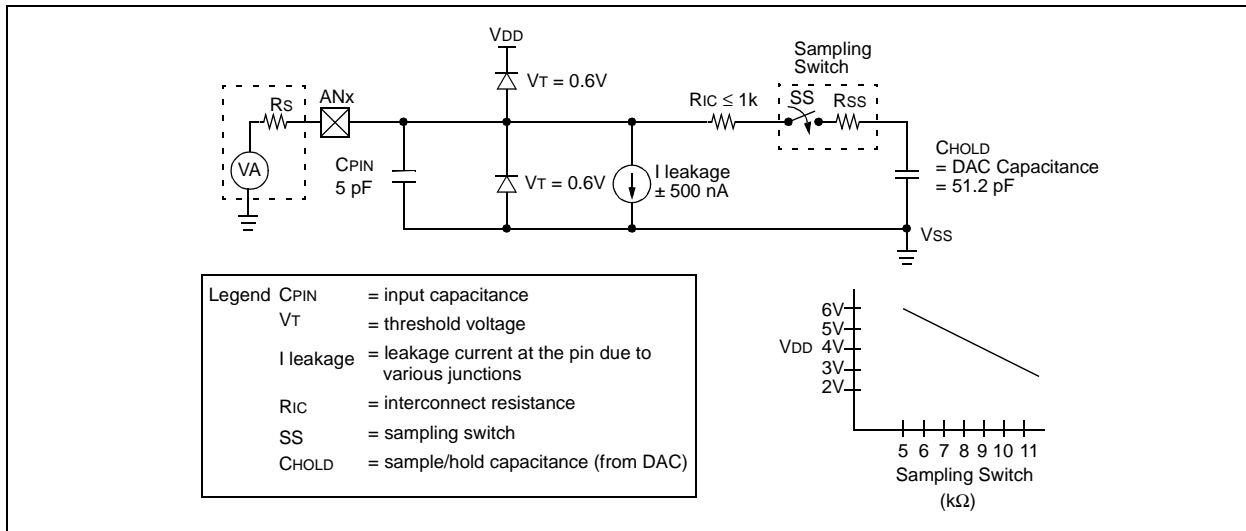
VDD

Sampling Switch

VT = 0.6V

RS

ANx

RIC ≤ 1k

SS

RSS

VA

CPIN
5 pF

VT = 0.6V

I leakage
± 500 nA

CHOLD
= DAC Capacitance
= 51.2 pF

VSS

| Legend | | |
|---|---|---|
| | CPIN | = input capacitance |
| | VT | = threshold voltage |
| | I leakage | = leakage current at the pin due to various junctions |
| | RIC | = interconnect resistance |
| | SS | = sampling switch |
| | CHOLD | = sample/hold capacitance (from DAC) |

6V
5V
VDD 4V
3V
2V

5 6 7 8 9 10 11
Sampling Switch
(kΩ)